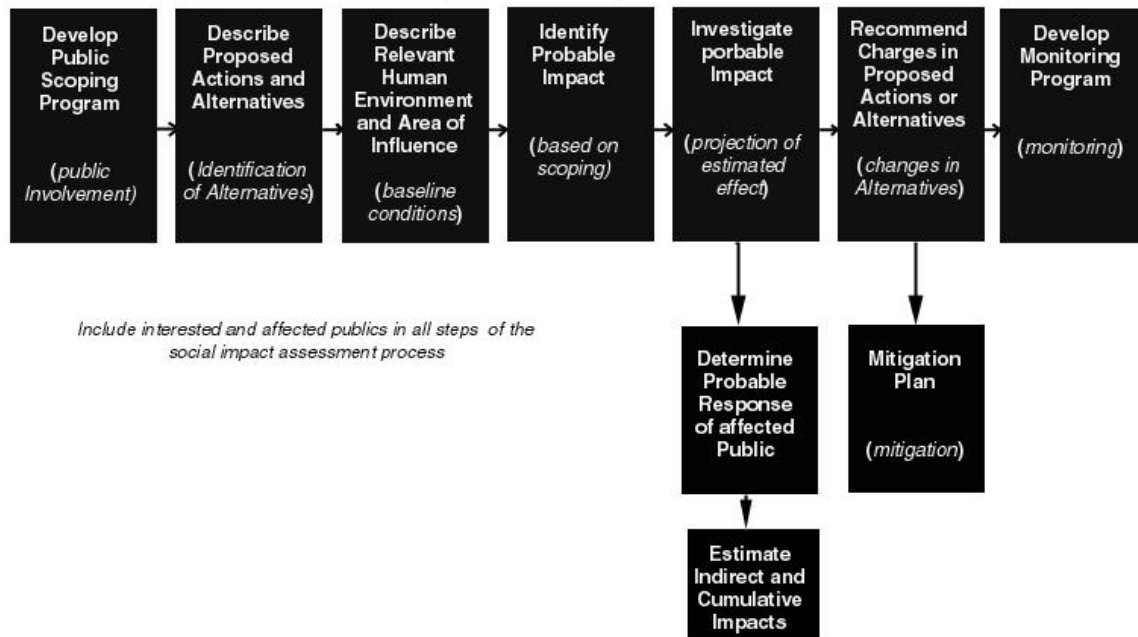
Develop Public Scoping Program

(public Involvement)

Describe Proposed Actions and Alternatives

(Identification of Alternatives)

Describe Relevant Human Environment and Area of Influence

(baseline conditions)

Identify Probable Impact

(based on scoping)

Investigate porbable Impact

(projection of estimated effect)

Recommend Charges in Proposed Actions or Alternatives

(changes in Alternatives)

Develop Monitoring Program

(monitoring)

Include interested and affected publics in all steps of the social impact assessment process

Determine Probable Response of affected Public

Mitigation Plan

(mitigation)

Estimate Indirect and Cumulative Impacts